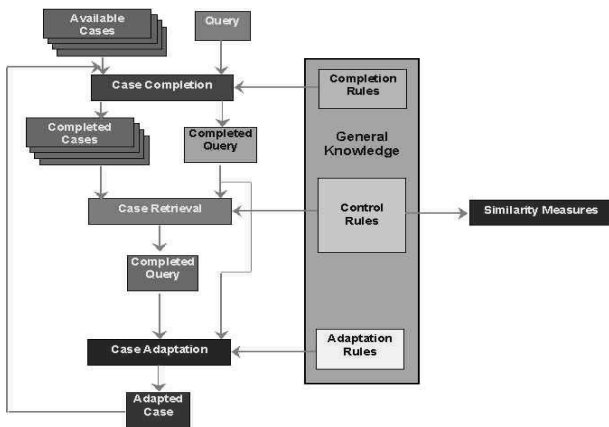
Available Cases

Query

Case Completion

Completion Rules

Completed Cases

Completed Query

General Knowledge

Case Retrieval

Control Rules

Similarity Measures

Completed Query

Case Adaptation

Adaptation Rules

Adapted Case